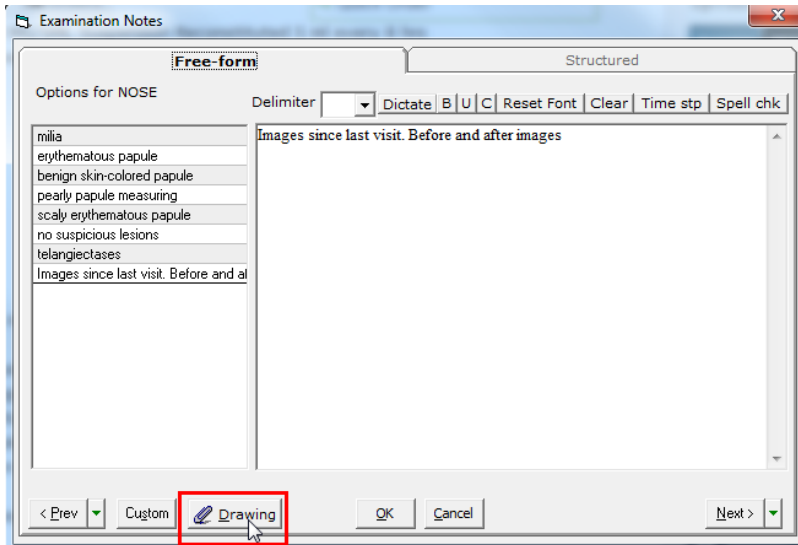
Examination Notes

Free-form

Structured

Options for NOSE

Delimiter

Dictate B U C Reset Font Clear Time stp Spell chk

milia
erythematous papule
benign skin-colored papule
pearly papule measuring
scaly erythematous papule
no suspicious lesions
telangiectases
Images since last visit. Before and a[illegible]

Images since last visit. Before and after images

< Prev

Custom

Drawing

OK

Cancel

Next >